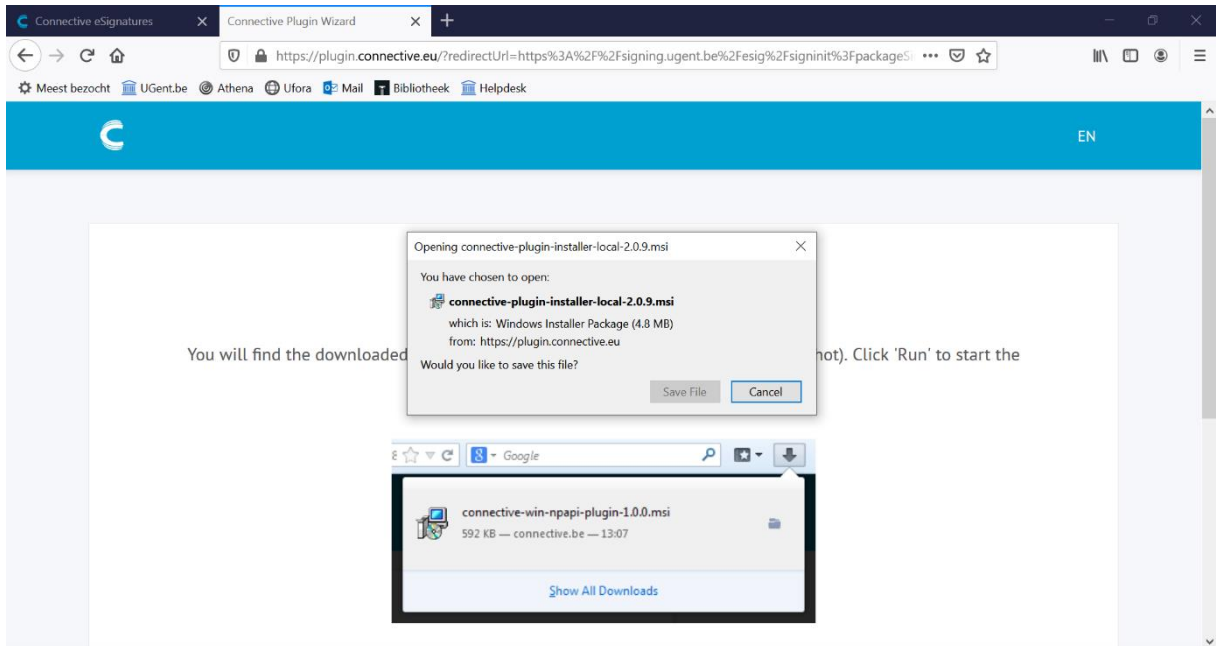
Connective eSignatures
Connective Plugin Wizard
https://plugin.connective.eu/?redirectUrl=https%3A%2F%2Fsigning.ugent.be%2Fesig%2Fsigninit%3FpackageS
Meest bezocht UGent.be Athena Ufora Mail Bibliotheek Helpdesk

EN

You will find the downloaded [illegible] hot). Click 'Run' to start the

Opening connective-plugin-installer-local-2.0.9.msi
You have chosen to open:
connective-plugin-installer-local-2.0.9.msi
which is: Windows Installer Package (4.8 MB)
from: https://plugin.connective.eu
Would you like to save this file?
Save File
Cancel

Google
connective-win-npapi-plugin-1.0.0.msi
592 KB — connective.be — 13:07
Show All Downloads